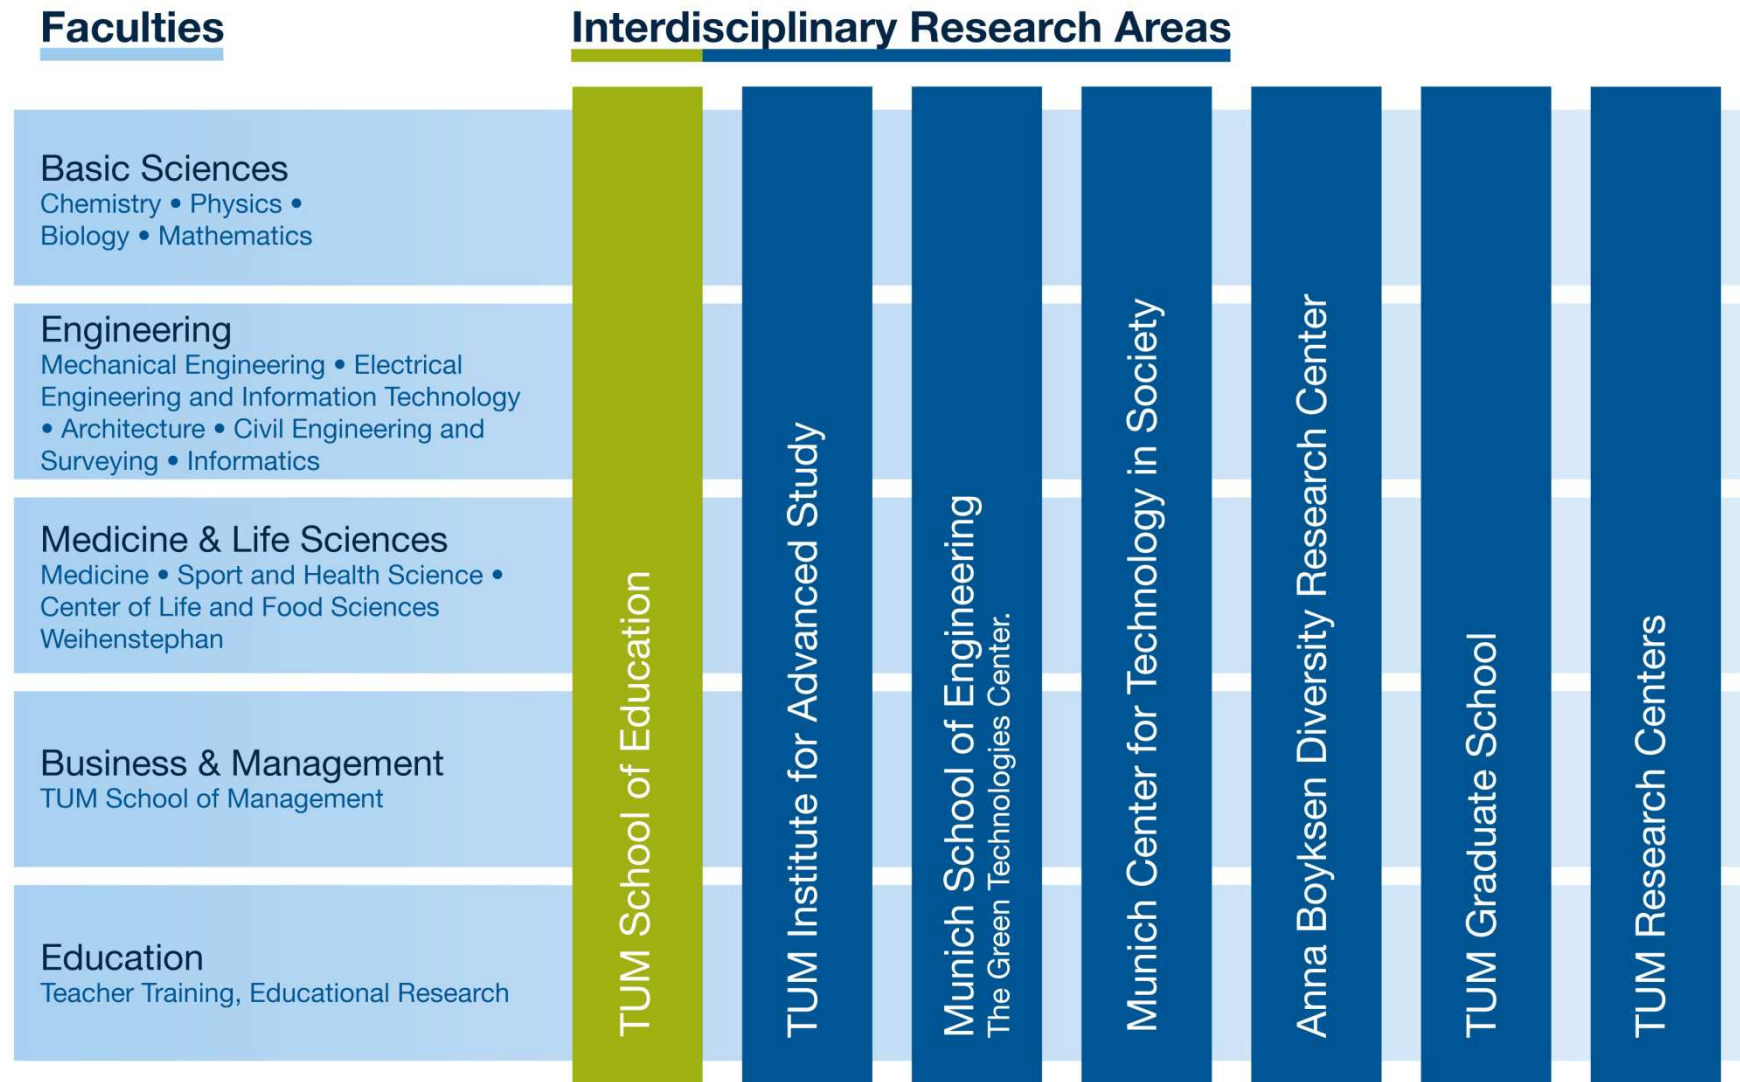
Faculties

Interdisciplinary Research Areas

Basic Sciences
Chemistry • Physics • Biology • Mathematics

Engineering
Mechanical Engineering • Electrical Engineering and Information Technology • Architecture • Civil Engineering and Surveying • Informatics

Medicine & Life Sciences
Medicine • Sport and Health Science • Center of Life and Food Sciences Weihenstephan

Business & Management
TUM School of Management

Education
Teacher Training, Educational Research

TUM School of Education

TUM Institute for Advanced Study

Munich School of Engineering
The Green Technologies Center.

Munich Center for Technology in Society

Anna Boyksen Diversity Research Center

TUM Graduate School

TUM Research Centers